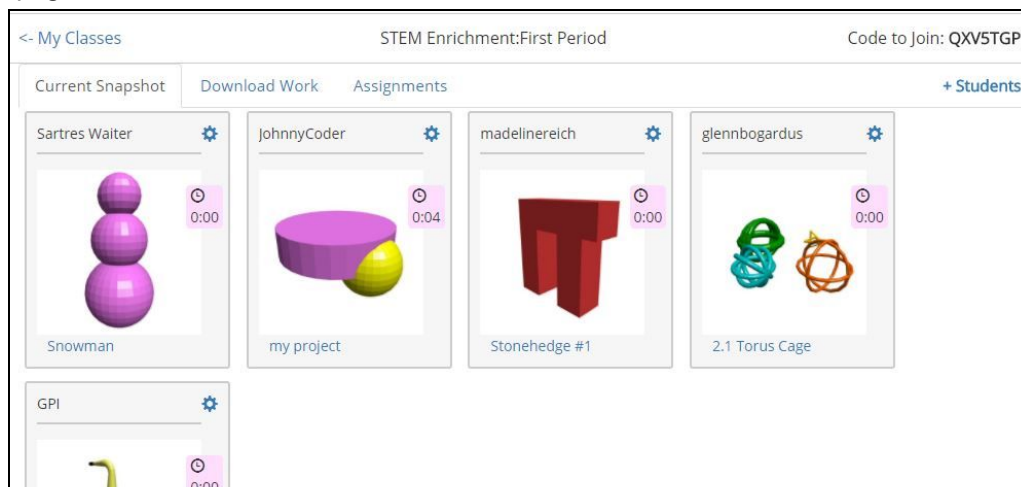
<- My Classes STEM Enrichment:First Period Code to Join: QXV5TGP

Current Snapshot Download Work Assignments + Students

Sartres Waiter
0:00
Snowman

JohnnyCoder
0:04
my project

madelinereich
0:00
Stonehedge #1

glennbogardus
0:00
2.1 Torus Cage

GPI
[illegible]